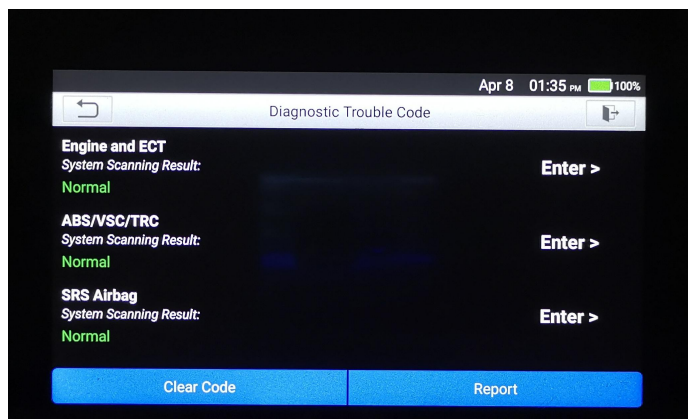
Apr 8 01:35 PM 100%

Diagnostic Trouble Code

Engine and ECT
System Scanning Result:
Normal

Enter >

ABS/VSC/TRC
System Scanning Result:
Normal

Enter >

SRS Airbag
System Scanning Result:
Normal

Enter >

Clear Code

Report